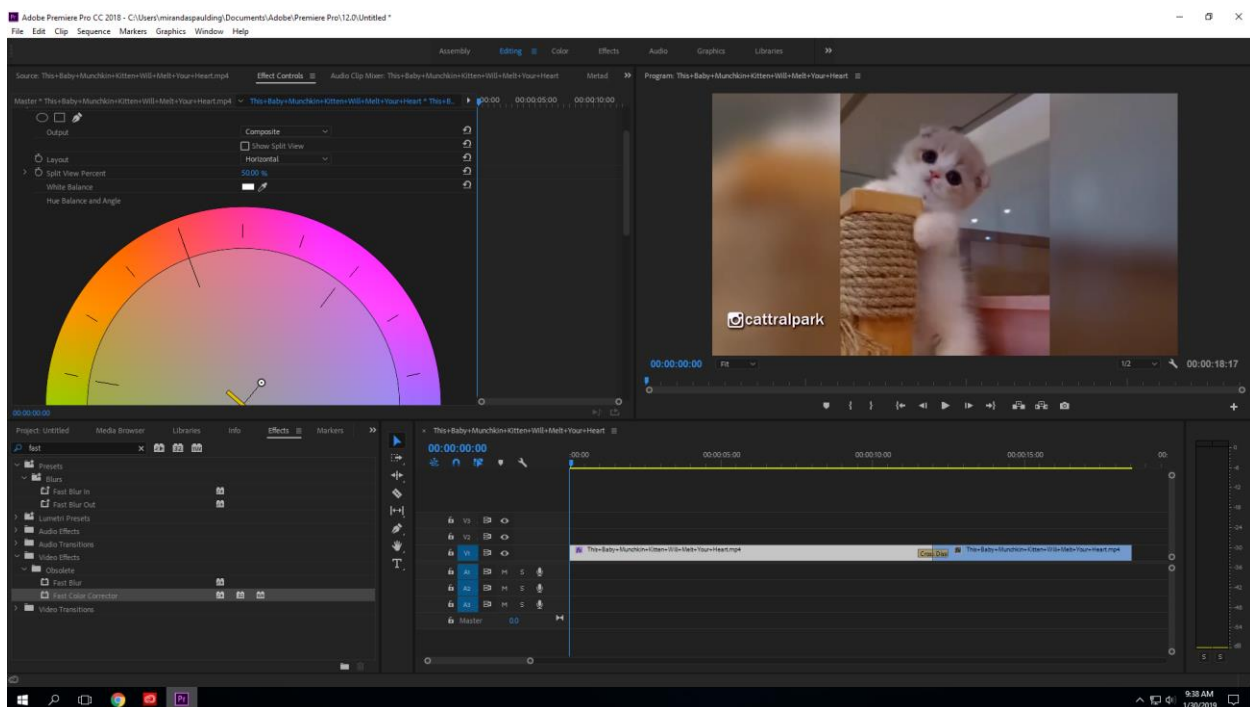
Adobe Premiere Pro CC 2018 - C:\Users\mirandaspaulding\Documents\Adobe\Premiere Pro\12.0\Untitled *
File Edit Clip Sequence Markers Graphics Window Help

Assembly Editing Color Effects Audio Graphics Libraries »

Source: This+Baby+Munchkin+Kitten+Will+Melt+Your+Heart.mp4 Effect Controls Audio Clip Mixer: This+Baby+Munchkin+Kitten+Will+Melt+Your+Heart Metad »

Master * This+Baby+Munchkin+Kitten+Will+Melt+Your+Heart.mp4 This+Baby+Munchkin+Kitten+Will+Melt+Your+Heart * This+B... 00:00 00:00:05:00 00:00:10:00

Output Composite
Show Split View
Layout Horizontal
Split View Percent 50.00 %
White Balance
Hue Balance and Angle

00:00:00:00

Program: This+Baby+Munchkin+Kitten+Will+Melt+Your+Heart

cattralpark

00:00:00:00 Fit 1/2 00:00:18:17

Project: Untitled Media Browser Libraries Info Effects Markers »
fast
Presets
Blurs
Fast Blur In
Fast Blur Out
Lumetri Presets
Audio Effects
Audio Transitions
Video Effects
Obsolete
Fast Blur
Fast Color Corrector
Video Transitions

This+Baby+Munchkin+Kitten+Will+Melt+Your+Heart
00:00:00:00
:00:00 00:00:05:00 00:00:10:00 00:00:15:00 00:

V3
V2
V1
A1 M S
A2 M S
A3 M S
Master 0.0

This+Baby+Munchkin+Kitten+Will+Melt+Your+Heart.mp4 Cross Diss This+Baby+Munchkin+Kitten+Will+Melt+Your+Heart.mp4

S S

9:38 AM
1/30/2019